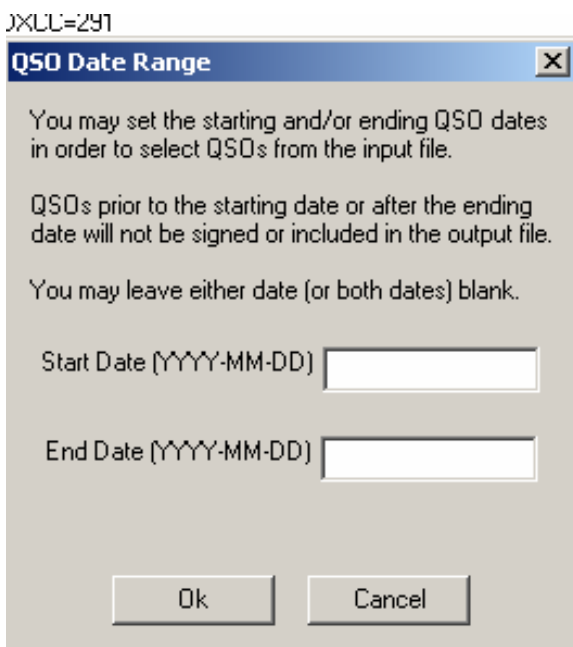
DXCC=291

QSO Date Range

You may set the starting and/or ending QSO dates in order to select QSOs from the input file.

QSOs prior to the starting date or after the ending date will not be signed or included in the output file.

You may leave either date (or both dates) blank.

Start Date (YYYY-MM-DD)

End Date (YYYY-MM-DD)

Ok

Cancel